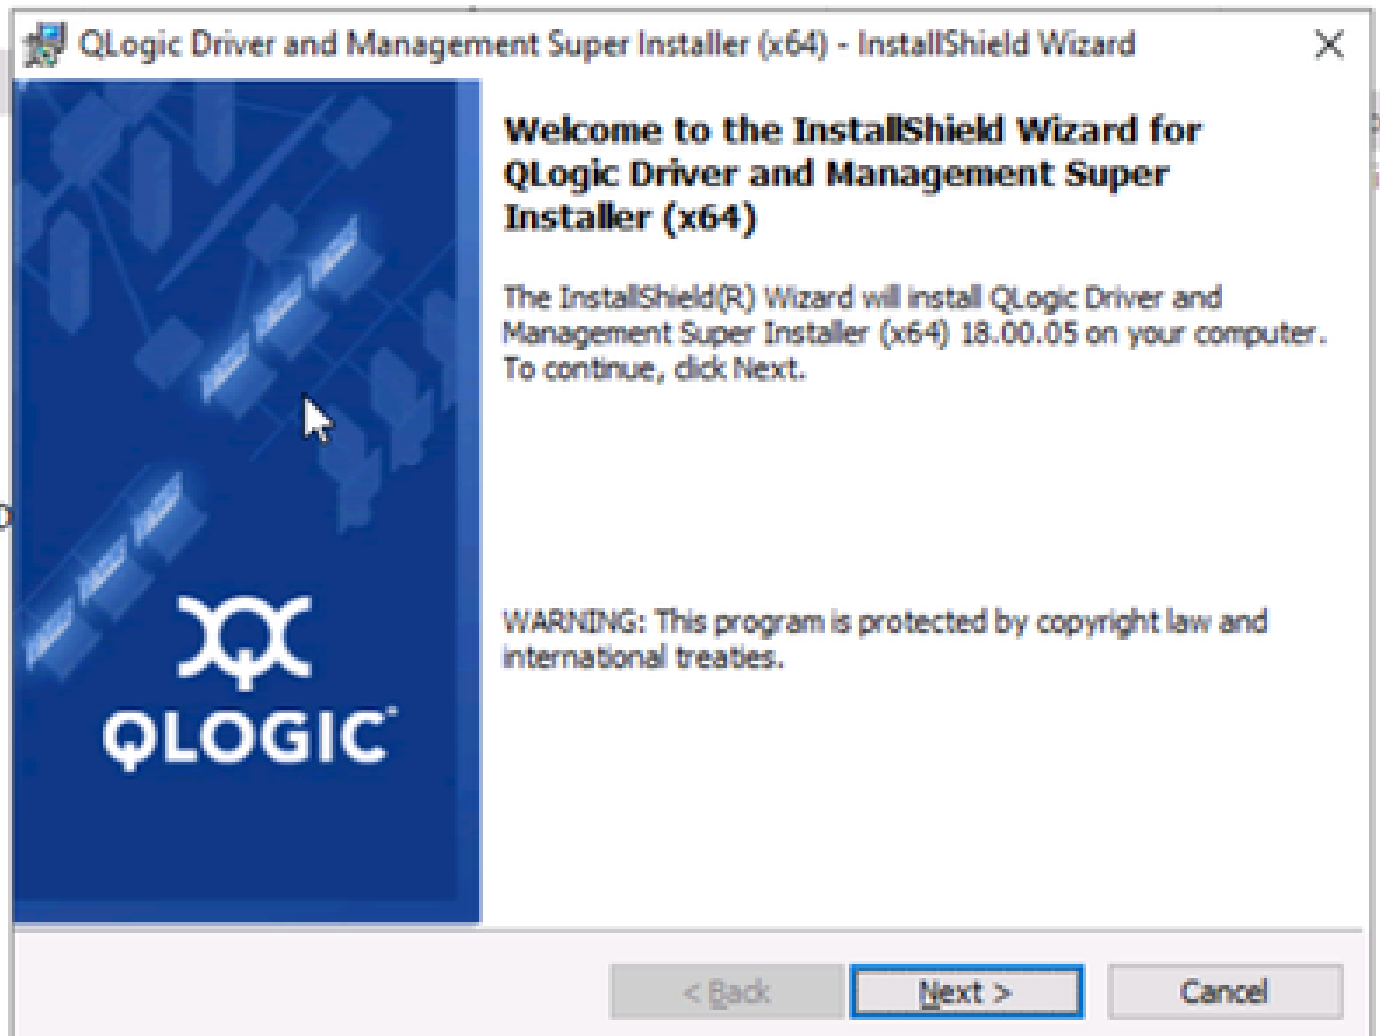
QLogic Driver and Management Super Installer (x64) - InstallShield Wizard

QLOGIC

Welcome to the InstallShield Wizard for QLogic Driver and Management Super Installer (x64)

The InstallShield(R) Wizard will install QLogic Driver and Management Super Installer (x64) 18.00.05 on your computer. To continue, click Next.

WARNING: This program is protected by copyright law and international treaties.

< Back
Next >
Cancel